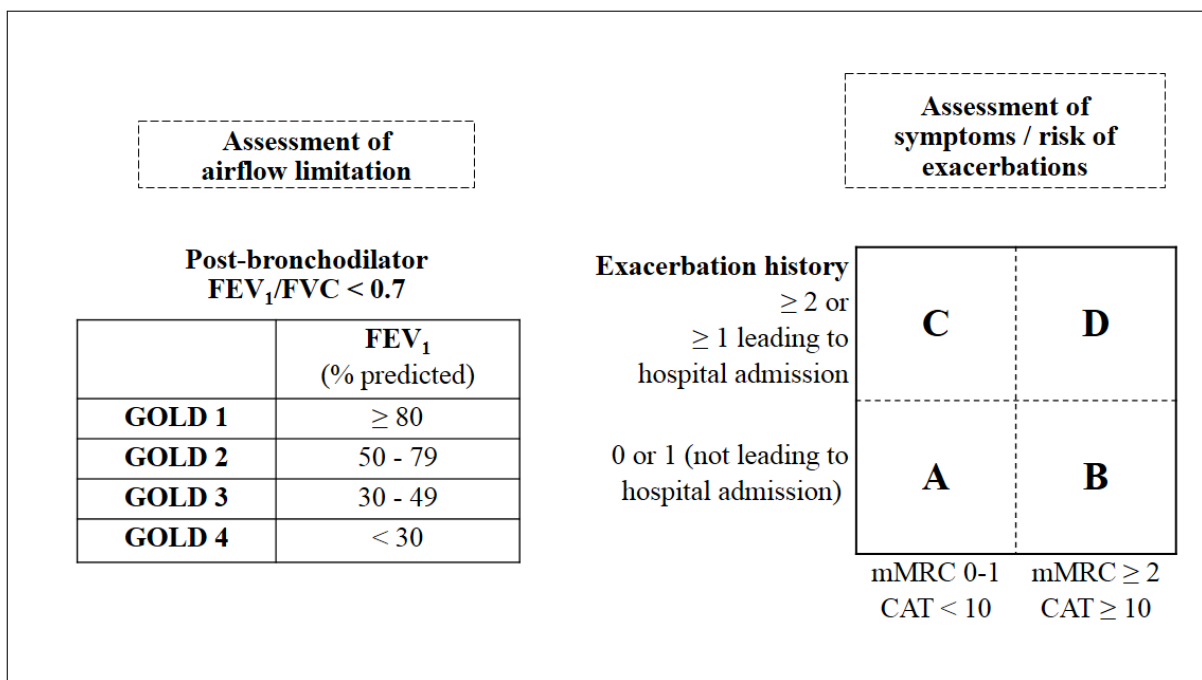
Assessment of airflow limitation

Post-bronchodilator $FEV_1/FVC < 0.7$

| | $FEV_1$ (% predicted) |
|---|---|
| GOLD 1 | $\geq 80$ |
| GOLD 2 | 50 - 79 |
| GOLD 3 | 30 - 49 |
| GOLD 4 | $< 30$ |

Assessment of symptoms / risk of exacerbations

Exacerbation history

$\geq 2$ or $\geq 1$ leading to hospital admission

0 or 1 (not leading to hospital admission)

C

D

A

B

mMRC 0-1 CAT $< 10$

mMRC $\geq 2$ CAT $\geq 10$